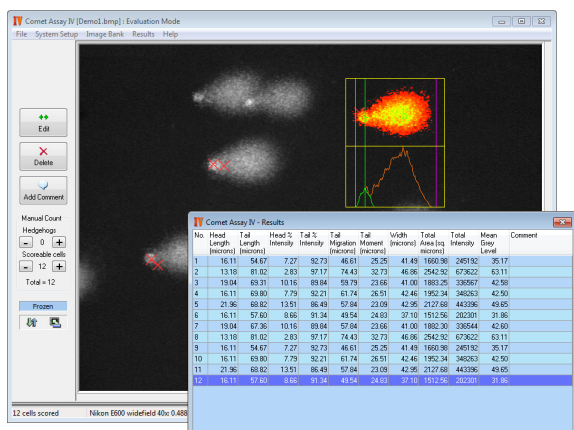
Comet Assay IV [Demo1.bmp] : Evaluation Mode

File System Setup Image Bank Results Help

Edit

Delete

Add Comment

Manual Count

Hedgehogs

0

Scoreable cells

12

Total = 12

Frozen

12 cells scored

Nikon E600 widefield 40x: 0.488

Comet Assay IV - Results

| No. | Head Length (microns) | Tail Length (microns) | Head % Intensity | Tail % Intensity | Tail Migration (microns) | Tail Moment (microns) | Width (microns) | Total Area (sq. microns) | Total Intensity | Mean Grey Level | Comment |
|---|---|---|---|---|---|---|---|---|---|---|---|
| 1 | 16.11 | 54.67 | 7.27 | 92.73 | 46.61 | 25.25 | 41.49 | 1660.98 | 245192 | 35.17 | |
| 2 | 13.18 | 81.02 | 2.83 | 97.17 | 74.43 | 32.73 | 46.86 | 2542.92 | 673622 | 63.11 | |
| 3 | 19.04 | 69.31 | 10.16 | 89.84 | 59.79 | 23.66 | 41.00 | 1883.25 | 336567 | 42.58 | |
| 4 | 16.11 | 69.80 | 7.79 | 92.21 | 61.74 | 26.51 | 42.46 | 1952.34 | 348263 | 42.50 | |
| 5 | 21.96 | 69.82 | 13.51 | 86.49 | 57.84 | 23.09 | 42.95 | 2127.68 | 443396 | 49.65 | |
| 6 | 16.11 | 57.60 | 8.66 | 91.34 | 49.54 | 24.83 | 37.10 | 1512.56 | 202301 | 31.86 | |
| 7 | 19.04 | 67.36 | 10.16 | 89.84 | 57.84 | 23.66 | 41.00 | 1882.30 | 336544 | 42.60 | |
| 8 | 13.18 | 81.02 | 2.83 | 97.17 | 74.43 | 32.73 | 46.86 | 2542.92 | 673622 | 63.11 | |
| 9 | 16.11 | 54.67 | 7.27 | 92.73 | 46.61 | 25.25 | 41.49 | 1660.98 | 245192 | 35.17 | |
| 10 | 16.11 | 69.80 | 7.79 | 92.21 | 61.74 | 26.51 | 42.46 | 1952.34 | 348263 | 42.50 | |
| 11 | 21.96 | 69.82 | 13.51 | 86.49 | 57.84 | 23.09 | 42.95 | 2127.68 | 443396 | 49.65 | |
| 12 | 16.11 | 57.60 | 8.66 | 91.34 | 49.54 | 24.83 | 37.10 | 1512.56 | 202301 | 31.86 | |